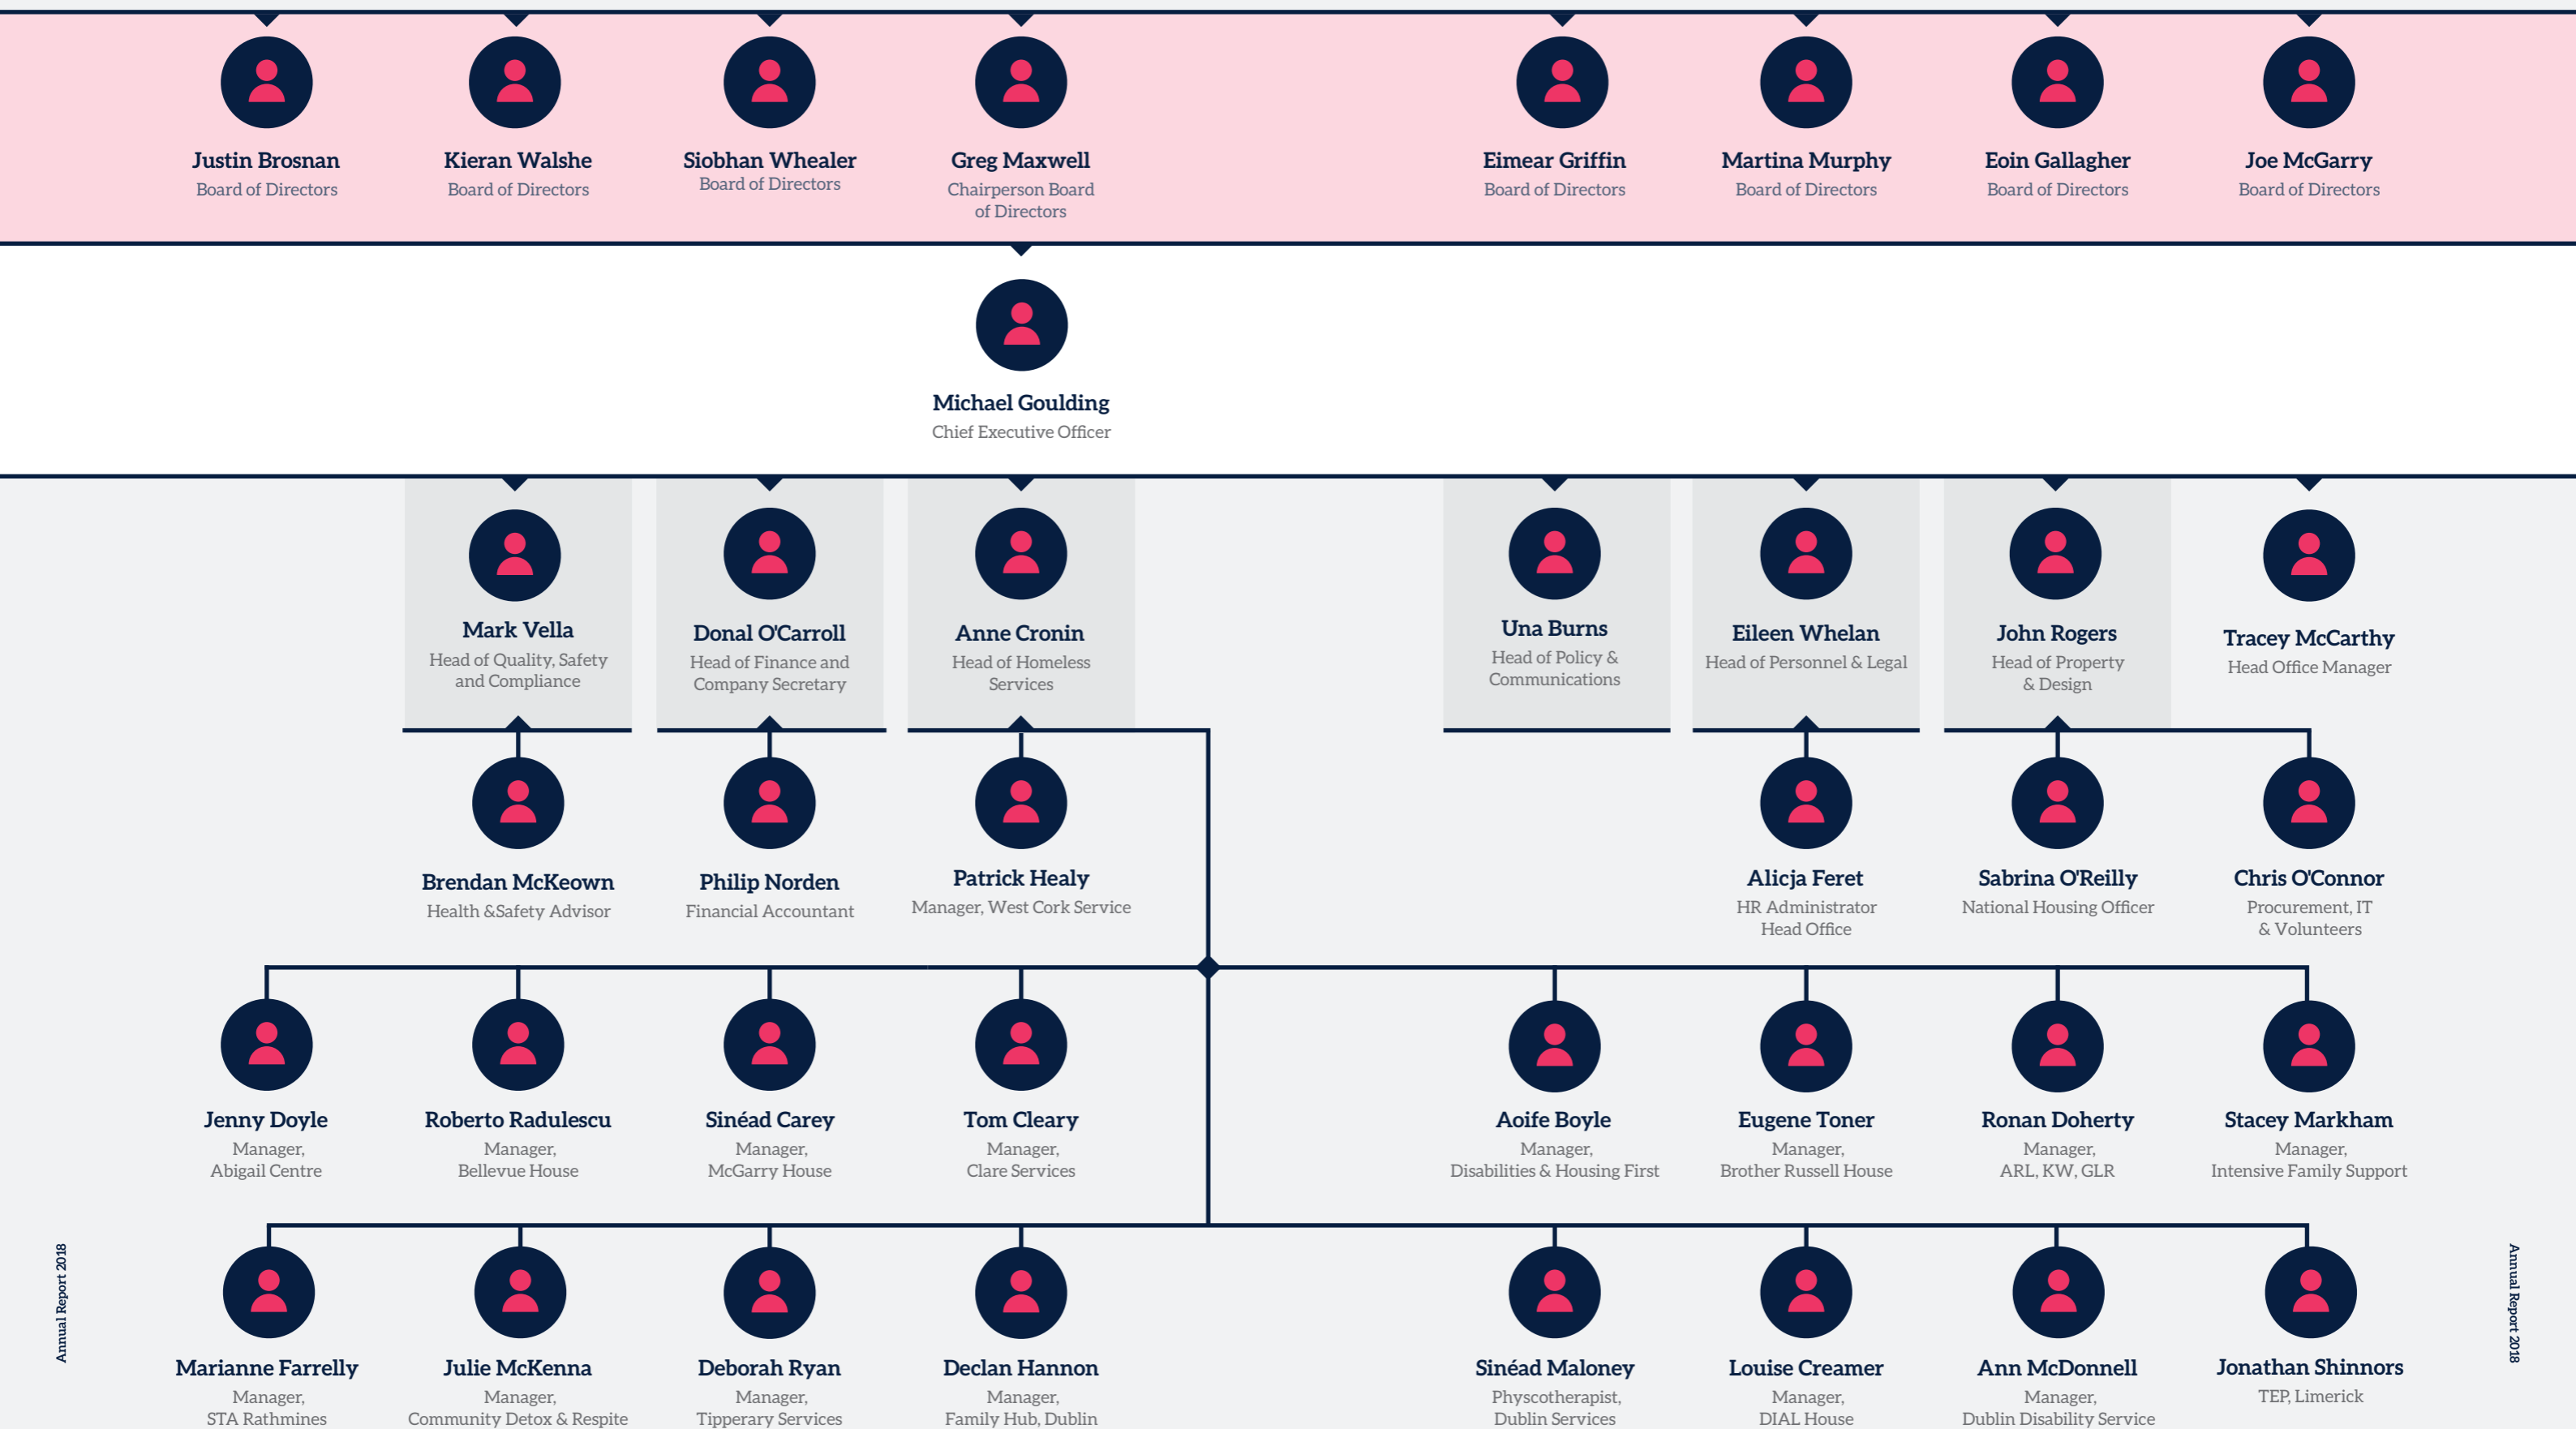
Justin Brosnan
Board of Directors

Kieran Walshe
Board of Directors

Siobhan Whealer
Board of Directors

Greg Maxwell
Chairperson Board of Directors

Eimear Griffin
Board of Directors

Martina Murphy
Board of Directors

Eoin Gallagher
Board of Directors

Joe McGarry
Board of Directors

Michael Goulding
Chief Executive Officer

Mark Vella
Head of Quality, Safety and Compliance

Donal O'Carroll
Head of Finance and Company Secretary

Anne Cronin
Head of Homeless Services

Una Burns
Head of Policy & Communications

Eileen Whelan
Head of Personnel & Legal

John Rogers
Head of Property & Design

Tracey McCarthy
Head Office Manager

Brendan McKeown
Health &Safety Advisor

Philip Norden
Financial Accountant

Patrick Healy
Manager, West Cork Service

Alicja Feret
HR Administrator Head Office

Sabrina O'Reilly
National Housing Officer

Chris O'Connor
Procurement, IT & Volunteers

Jenny Doyle
Manager, Abigail Centre

Roberto Radulescu
Manager, Bellevue House

Sinéad Carey
Manager, McGarry House

Tom Cleary
Manager, Clare Services

Aoife Boyle
Manager, Disabilities & Housing First

Eugene Toner
Manager, Brother Russell House

Ronan Doherty
Manager, ARL, KW, GLR

Stacey Markham
Manager, Intensive Family Support

Annual Report 2018

Marianne Farrelly
Manager, STA Rathmines

Julie McKenna
Manager, Community Detox & Respite

Deborah Ryan
Manager, Tipperary Services

Declan Hannon
Manager, Family Hub, Dublin

Sinéad Maloney
Physcotherapist, Dublin Services

Louise Creamer
Manager, DIAL House

Ann McDonnell
Manager, Dublin Disability Service

Jonathan Shinnors
TEP, Limerick

Annual Report 2018